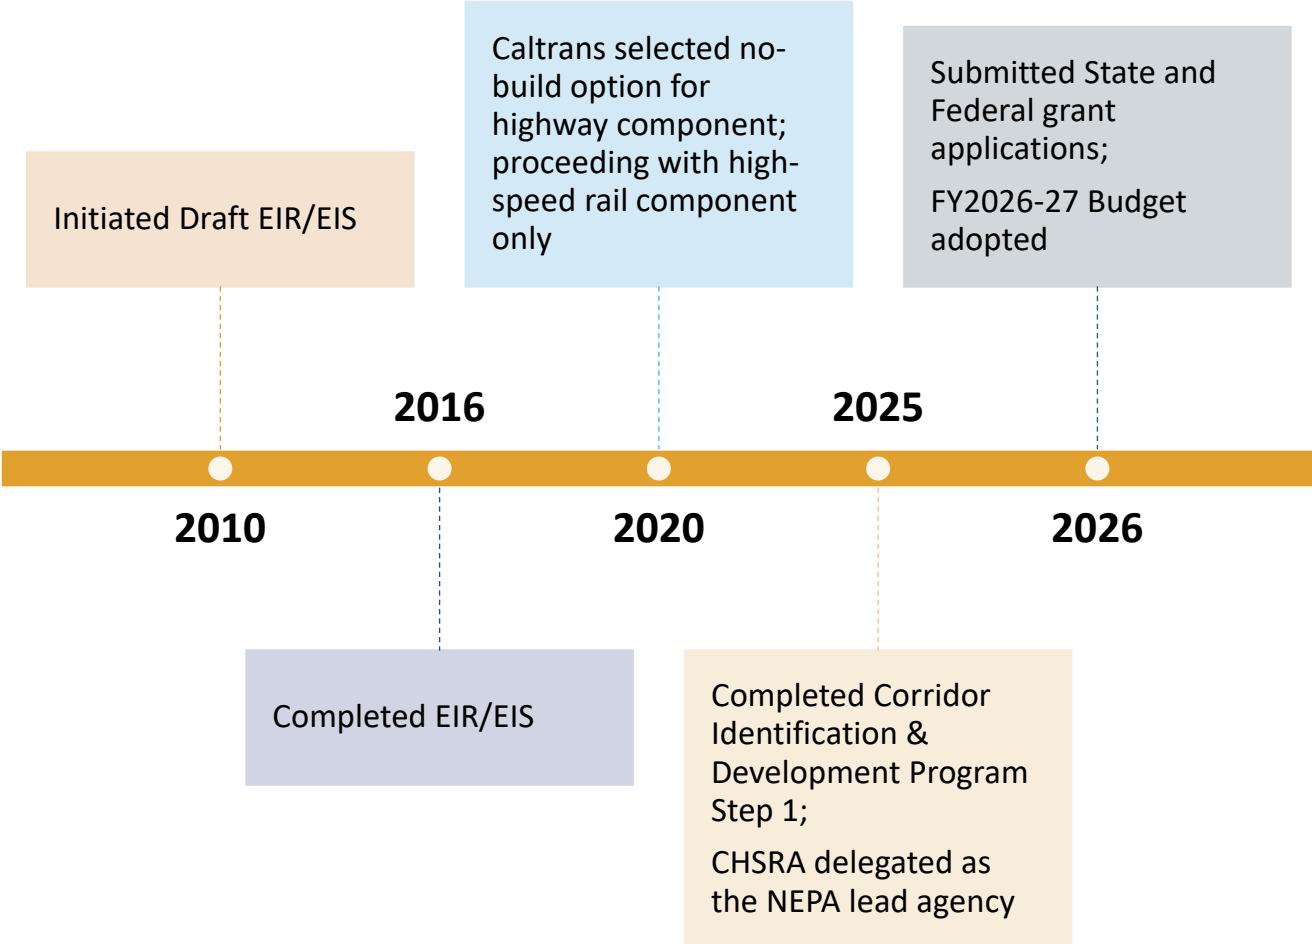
Caltrans selected no-build option for highway component; proceeding with high-speed rail component only

Submitted State and Federal grant applications;

FY2026-27 Budget adopted

Initiated Draft EIR/EIS

2016

2025

2010

2020

2026

Completed EIR/EIS

Completed Corridor Identification & Development Program Step 1;

CHSRA delegated as the NEPA lead agency